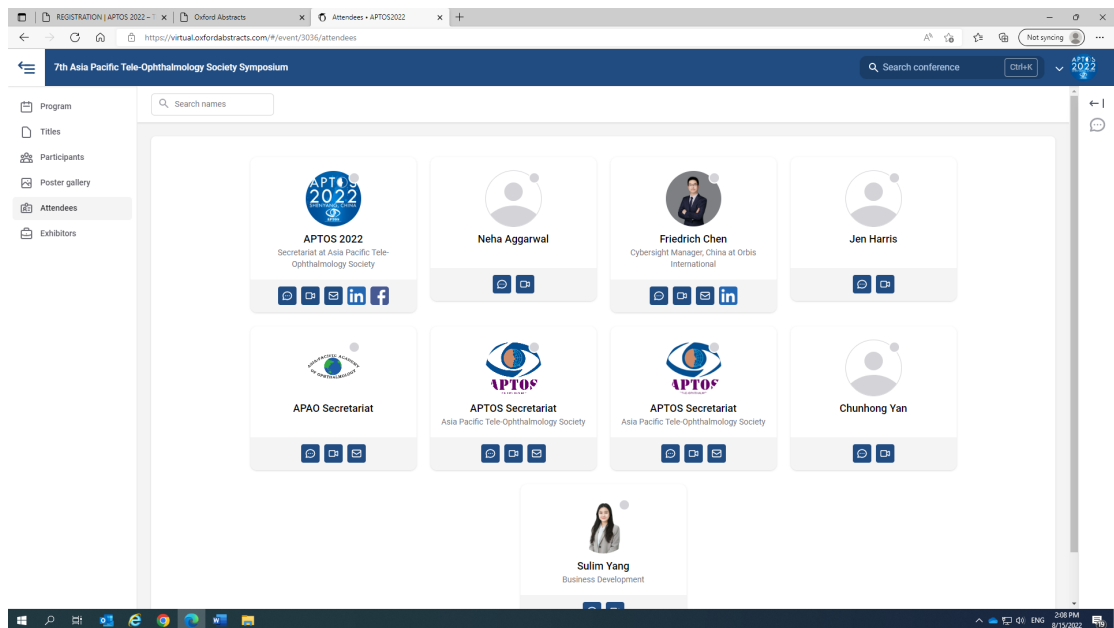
REGISTRATION | APTOS 2022 – T
Oxford Abstracts
Attendees • APTOS2022

https://virtual.oxfordabstracts.com/#/event/3036/attendees

Not syncing

7th Asia Pacific Tele-Ophthalmology Society Symposium

Search conference
Ctrl+K

APTOS 2022

Program
Titles
Participants
Poster gallery
Attendees
Exhibitors

Search names

APTOS 2022
SHENYANG, CHINA
APTOS 2022
Secretariat at Asia Pacific Tele-Ophthalmology Society

Neha Aggarwal

Friedrich Chen
Cybersight Manager, China at Orbis International

Jen Harris

ASIA-PACIFIC ACADEMY OF OPHTHALMOLOGY
APAO Secretariat

APTOS
APTOS Secretariat
Asia Pacific Tele-Ophthalmology Society

APTOS
APTOS Secretariat
Asia Pacific Tele-Ophthalmology Society

Chunhong Yan

Sulim Yang
Business Development

ENG
2:08 PM
8/15/2022